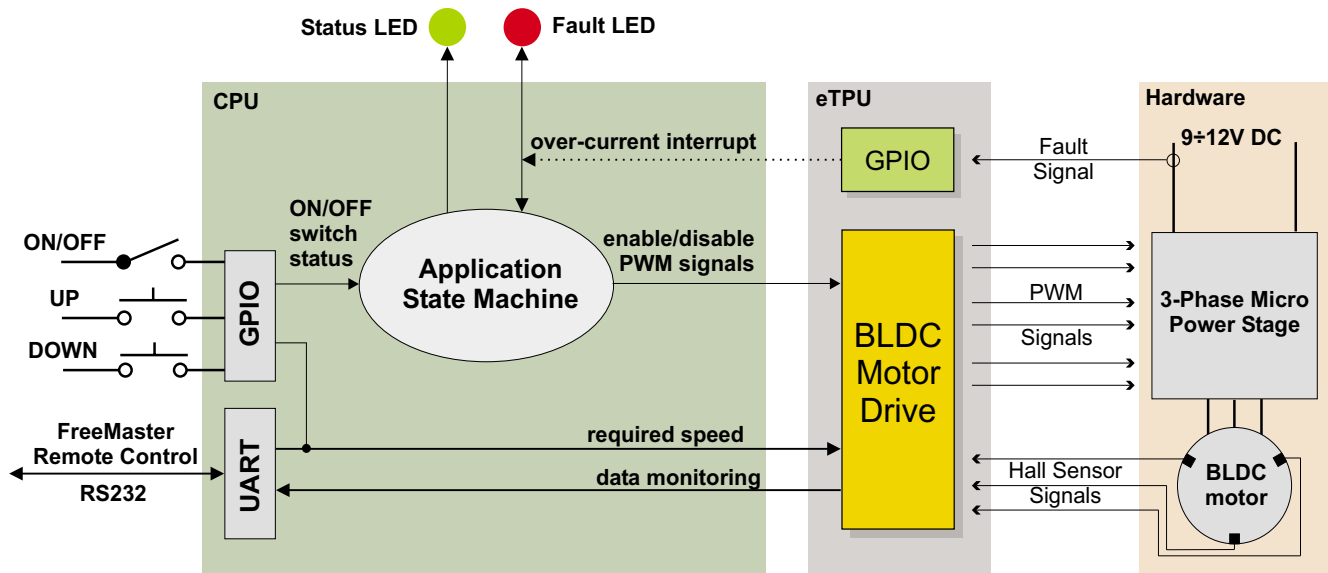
Status LED
Fault LED

CPU
eTPU
Hardware

over-current interrupt
GPIO
Fault Signal
9÷12V DC

ON/OFF switch status
Application State Machine
enable/disable PWM signals

ON/OFF
UP
DOWN
GPIO

BLDC Motor Drive
PWM Signals
3-Phase Micro Power Stage

FreeMaster Remote Control
RS232
UART
required speed
data monitoring

Hall Sensor Signals
BLDC motor